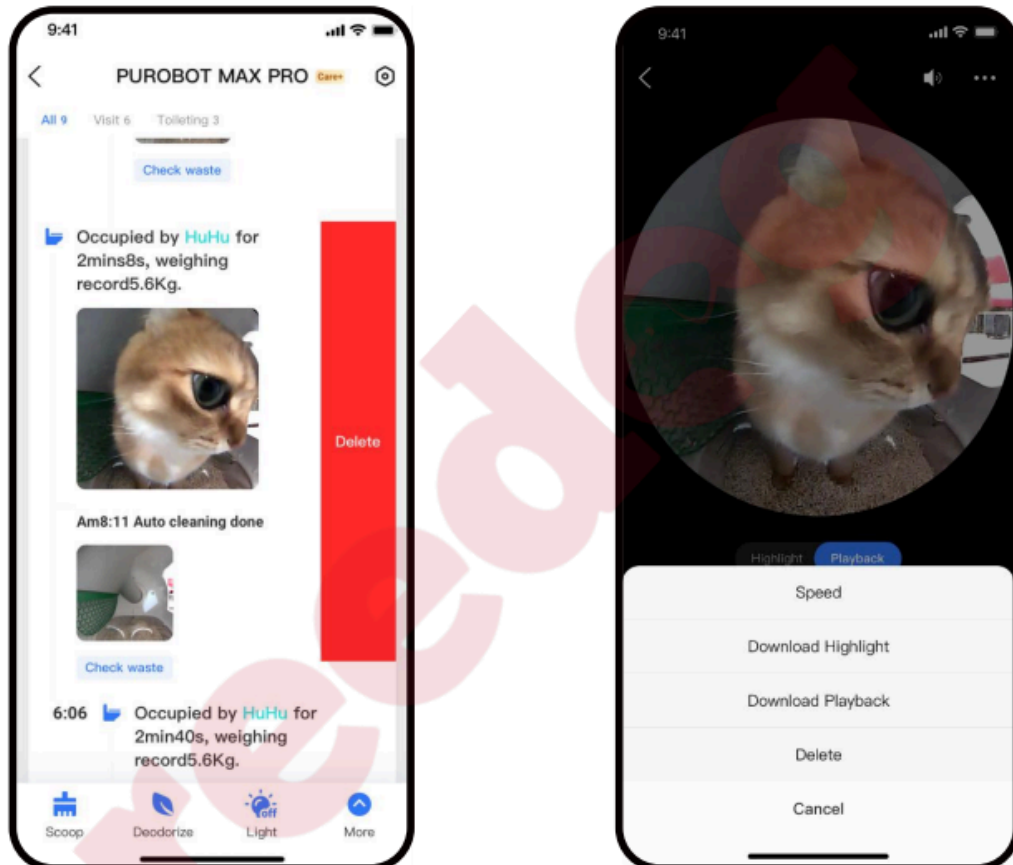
9:41

PUROBOT MAX PRO Care+

All 9 Visit 6 Toileting 3

Check waste

Occupied by HuHu for 2mins8s, weighing record5.6Kg.

Delete

Am8:11 Auto cleaning done

Check waste

6:06 Occupied by HuHu for 2min40s, weighing record5.6Kg.

Scoop Deodorize Light More

9:41

Highlight Playback

Speed

Download Highlight

Download Playback

Delete

Cancel